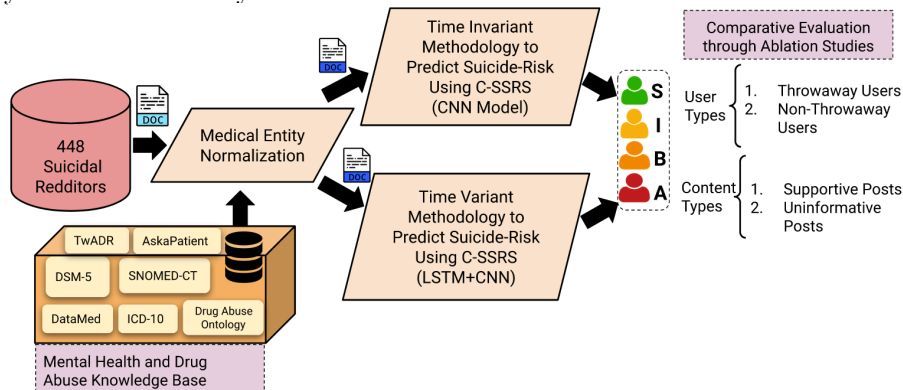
448 Suicidal Redditors

DOC

Medical Entity Normalization

DOC

Time Invariant Methodology to Predict Suicide-Risk Using C-SSRS (CNN Model)

DOC

Time Variant Methodology to Predict Suicide-Risk Using C-SSRS (LSTM+CNN)

TwADR

AskaPatient

DSM-5

SNOMED-CT

DataMed

ICD-10

Drug Abuse Ontology

Mental Health and Drug Abuse Knowledge Base

S

I

B

A

Comparative Evaluation through Ablation Studies

User Types

1. Throwaway Users
2. Non-Throwaway Users

Content Types

1. Supportive Posts
2. Uninformative Posts